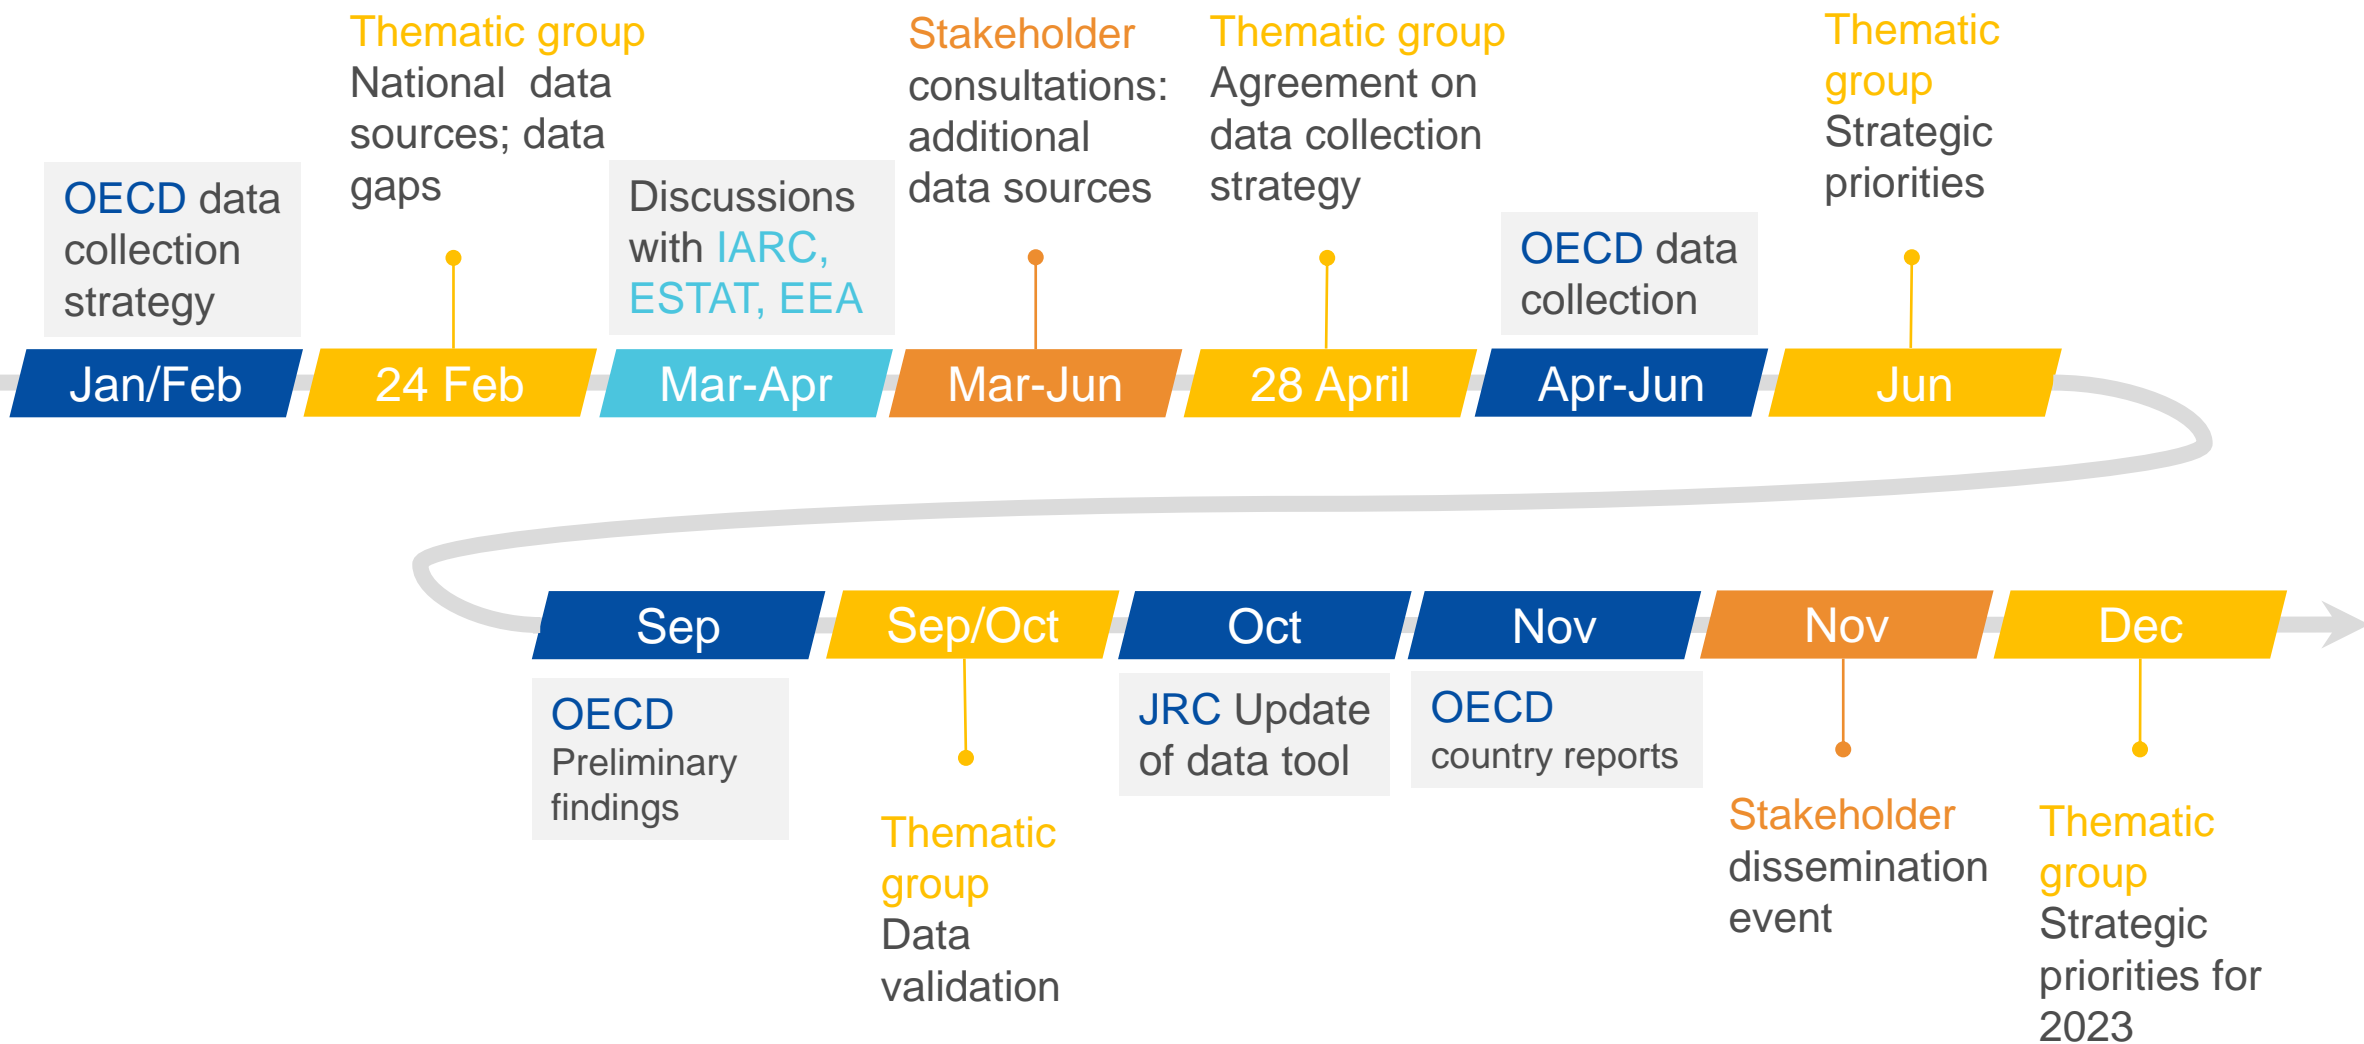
OECD data collection strategy

Jan/Feb

Thematic group
National data sources; data gaps

24 Feb

Discussions with IARC, ESTAT, EEA

Mar-Apr

Stakeholder consultations: additional data sources

Mar-Jun

Thematic group
Agreement on data collection strategy

28 April

OECD data collection

Apr-Jun

Thematic group
Strategic priorities

Jun

Sep

OECD Preliminary findings

Sep/Oct

Thematic group
Data validation

Oct

JRC Update of data tool

Nov

OECD country reports

Nov

Stakeholder dissemination event

Dec

Thematic group
Strategic priorities for 2023